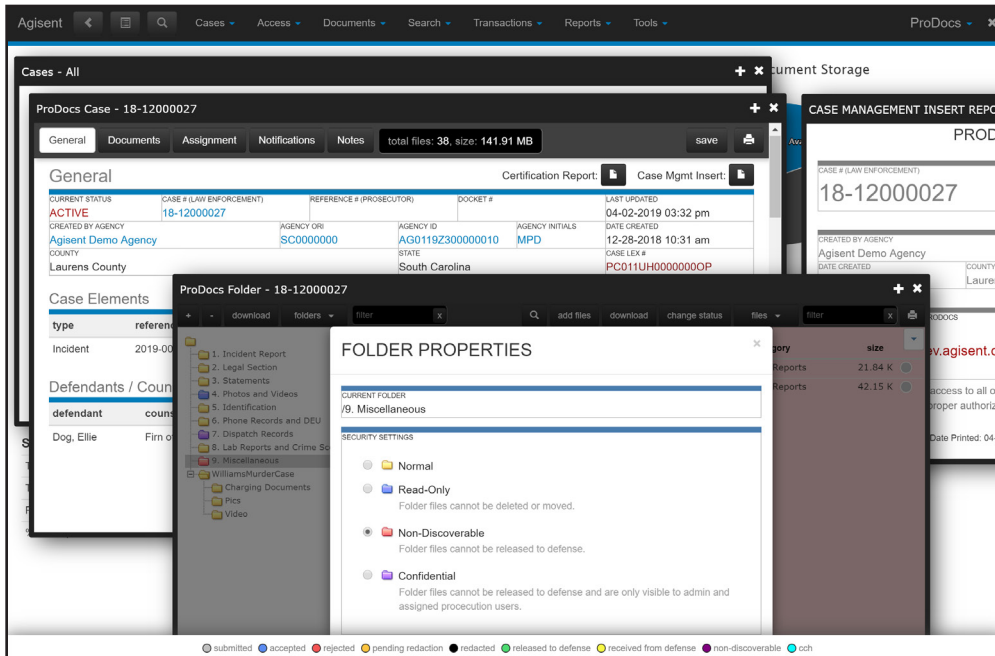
Agisent Cases Access Documents Search Transactions Reports Tools ProDocs

Cases - All

cument Storage

ProDocs Case - 18-12000027

General Documents Assignment Notifications Notes total files: 38, size: 141.91 MB save

General

Certification Report: Case Mgmt Insert:

| CURRENT STATUS | CASE # (LAW ENFORCEMENT) | REFERENCE # (PROSECUTOR) | DOCKET # | LAST UPDATED |
|---|---|---|---|---|
| ACTIVE | 18-12000027 | | | 04-02-2019 03:32 pm |

| CREATED BY AGENCY | AGENCY ORI | AGENCY ID | AGENCY INITIALS | DATE CREATED |
|---|---|---|---|---|
| Agisent Demo Agency | SC0000000 | AG0119Z300000010 | MPD | 12-28-2018 10:31 am |

| COUNTY | STATE | CASE LEX # |
|---|---|---|
| Laurens County | South Carolina | PC011UH0000000OP |

Case Elements

| type | referen |
|---|---|
| Incident | 2019-00 |

Defendants / Coun

| defendant | couns |
|---|---|
| Dog, Ellie | Firm o |

CASE MANAGEMENT INSERT REPO

PROD

CASE # (LAW ENFORCEMENT)
18-12000027

CREATED BY AGENCY
Agisent Demo Agency
DATE CREATED COUNTY
Laure

RODOCS
ev.agisent.c
access to all o
proper authoriz
Date Printed: 04-

ProDocs Folder - 18-12000027

+ - download folders filter x add files download change status files filter x

1. Incident Report
2. Legal Section
3. Statements
4. Photos and Videos
5. Identification
6. Phone Records and DEU
7. Dispatch Records
8. Lab Reports and Crime Sc
9. Miscellaneous
WilliamsMurderCase
Charging Documents
Pics
Video

gory size
Reports 21.84 K
Reports 42.15 K

FOLDER PROPERTIES

CURRENT FOLDER
/9. Miscellaneous

SECURITY SETTINGS

Normal

Read-Only
Folder files cannot be deleted or moved.

Non-Discoverable
Folder files cannot be released to defense.

Confidential
Folder files cannot be released to defense and are only visible to admin and assigned procecution users.

submitted accepted rejected pending redaction redacted released to defense received from defense non-discoverable cch